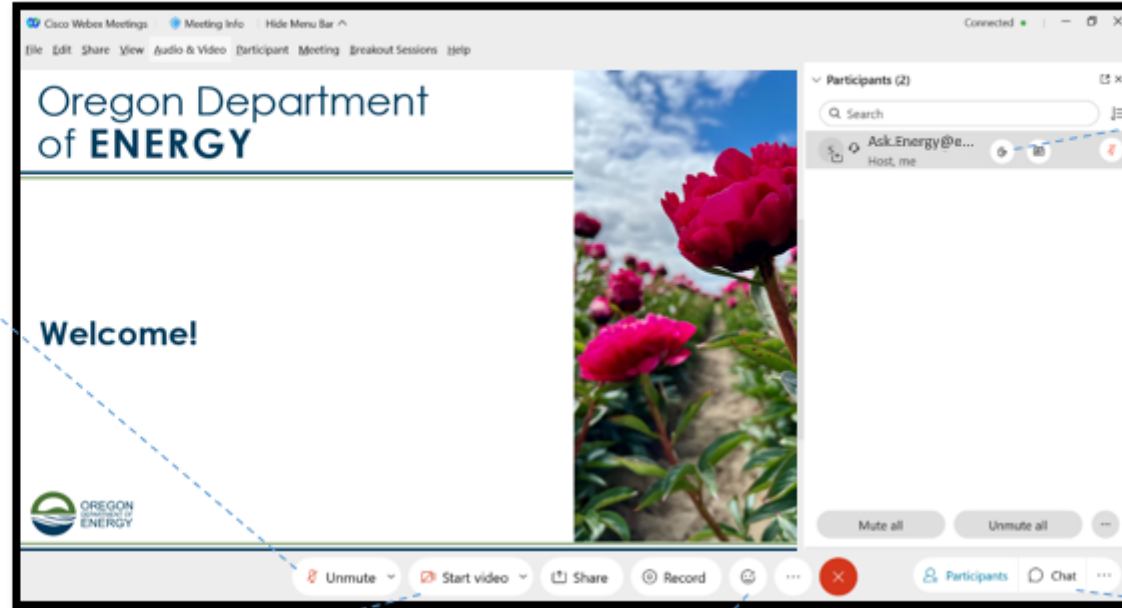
Cisco Webex Meetings Meeting Info Hide Menu Bar ^ Connected

File Edit Share View Audio & Video Participant Meeting Breakout Sessions Help

Oregon Department of ENERGY

Welcome!

OREGON DEPARTMENT OF ENERGY

Participants (2)

Search

Ask.Energy@e...
Host, me

Mute all Unmute all

Unmute Start video Share Record Participants Chat